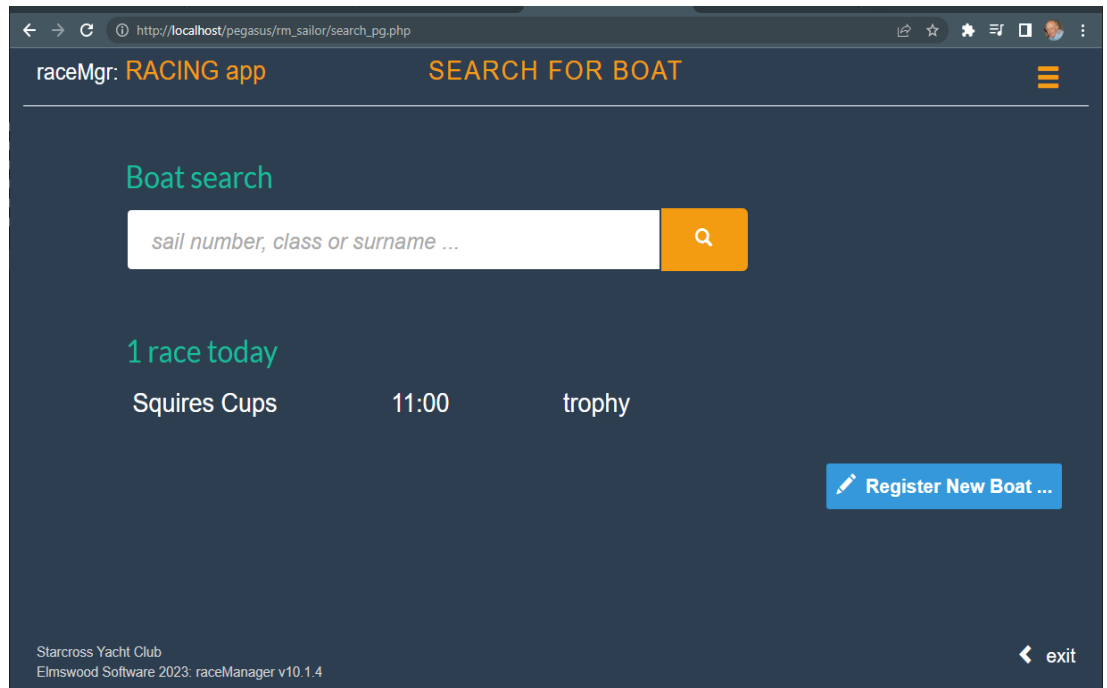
http://localhost/pegasus/rm_sailor/search_pg.php

raceMgr: RACING app SEARCH FOR BOAT

Boat search

sail number, class or surname ...

1 race today

| Squires Cups | 11:00 | trophy |
|---|---|---|

Register New Boat ...

Starcross Yacht Club
Elmswood Software 2023: raceManager v10.1.4

exit